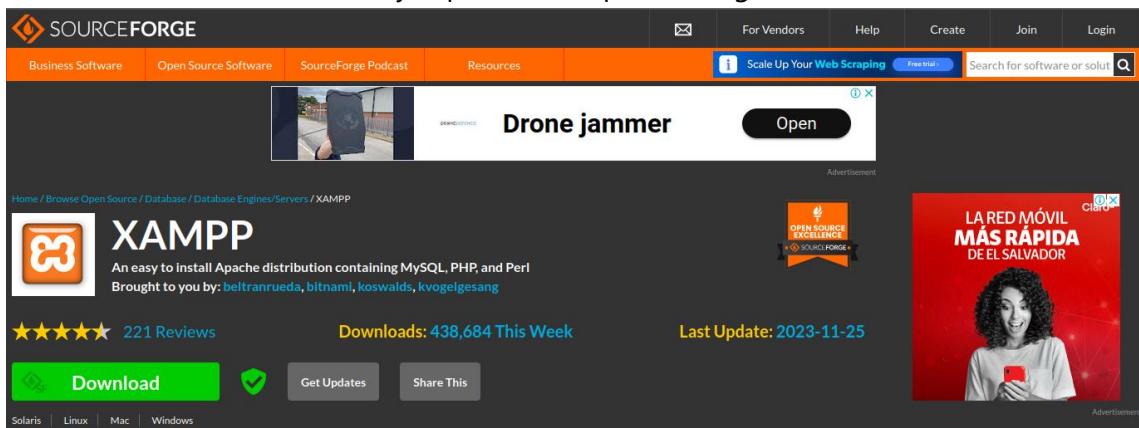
SOURCEFORGE
For Vendors
Help
Create
Join
Login
Business Software
Open Source Software
SourceForge Podcast
Resources
Scale Up Your Web Scraping
Free trial
Search for software or solut

Drone jammer
Open
Advertisement

Home / Browse Open Source / Database / Database Engines/Servers / XAMPP

XAMPP
An easy to install Apache distribution containing MySQL, PHP, and Perl
Brought to you by: beltranrueda, bitnami, koswalds, kvogelgesang

OPEN SOURCE EXCELLENCE
SOURCEFORGE

221 Reviews
Downloads: 438,684 This Week
Last Update: 2023-11-25

Download
Get Updates
Share This

Solaris
Linux
Mac
Windows

Claro
LA RED MÓVIL
MÁS RÁPIDA
DE EL SALVADOR
Advertisement